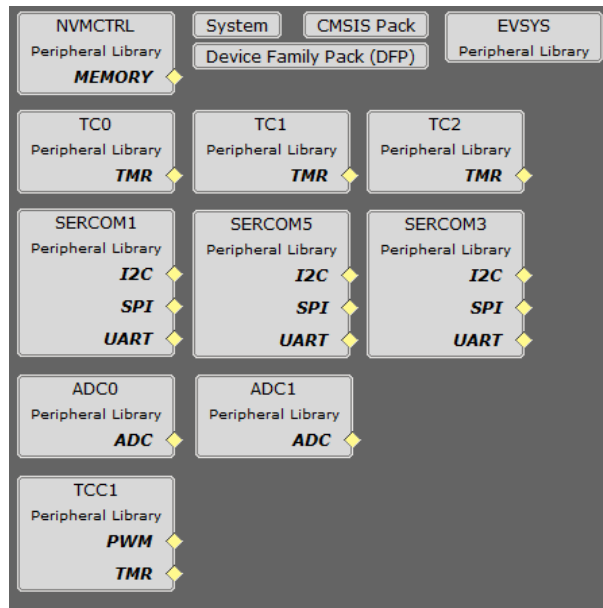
NVMCTRL
Peripheral Library
MEMORY

System

CMSIS Pack

Device Family Pack (DFP)

EVSYS
Peripheral Library

TC0
Peripheral Library
TMR

TC1
Peripheral Library
TMR

TC2
Peripheral Library
TMR

SERCOM1
Peripheral Library
I2C
SPI
UART

SERCOM5
Peripheral Library
I2C
SPI
UART

SERCOM3
Peripheral Library
I2C
SPI
UART

ADC0
Peripheral Library
ADC

ADC1
Peripheral Library
ADC

TCC1
Peripheral Library
PWM
TMR